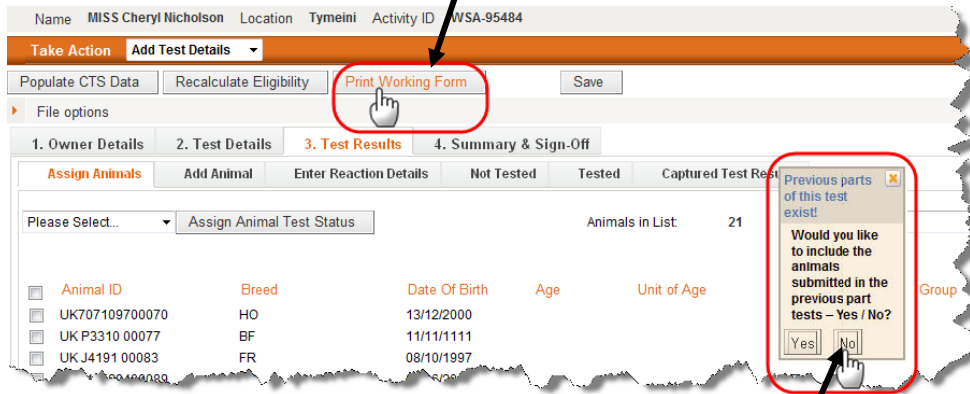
Name MISS Cheryl Nicholson Location Tymeini Activity ID WSA-95484

Take Action Add Test Details

Populate CTS Data Recalculate Eligibility Print Working Form Save

File options

1. Owner Details 2. Test Details 3. Test Results 4. Summary & Sign-Off

Assign Animals Add Animal Enter Reaction Details Not Tested Tested Captured Test Resu

Previous parts of this test exist!

Would you like to include the animals submitted in the previous part tests – Yes / No?

Yes No

Please Select... Assign Animal Test Status Animals in List: 21

| | Animal ID | Breed | Date Of Birth | Age | Unit of Age | Group |
|---|---|---|---|---|---|---|
| | UK707109700070 | HO | 13/12/2000 | | | |
| | UK P3310 00077 | BF | 11/11/1111 | | | |
| | UK J4191 00083 | FR | 08/10/1997 | | | |